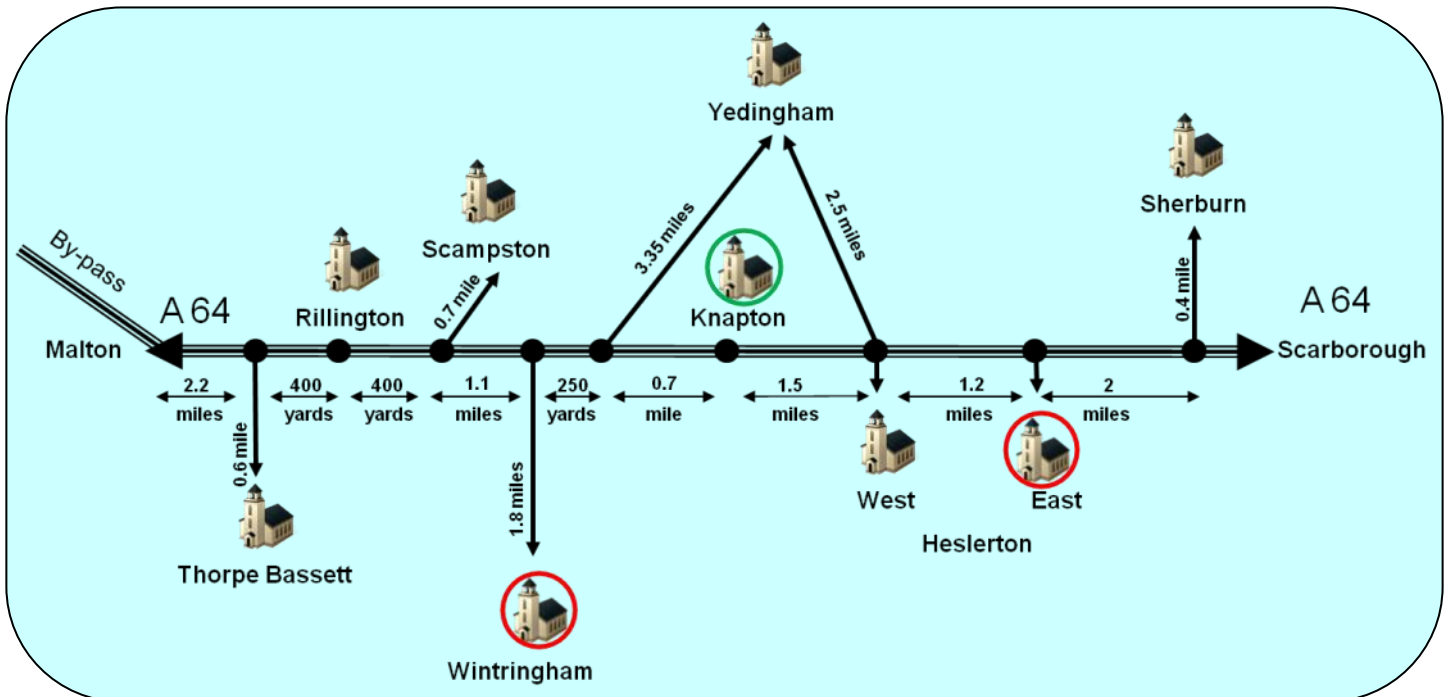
Yedingham

Sherburn

Scampston

3.35 miles

2.5 miles

Rillington

Knapton

By-pass

0.7 mile

0.4 mile

A 64

A 64

Malton

Scarborough

2.2 miles

400 yards

400 yards

1.1 miles

250 yards

0.7 mile

1.5 miles

1.2 miles

2 miles

0.6 mile

1.8 miles

West

East

Heslerton

Thorpe Bassett

Wintringham